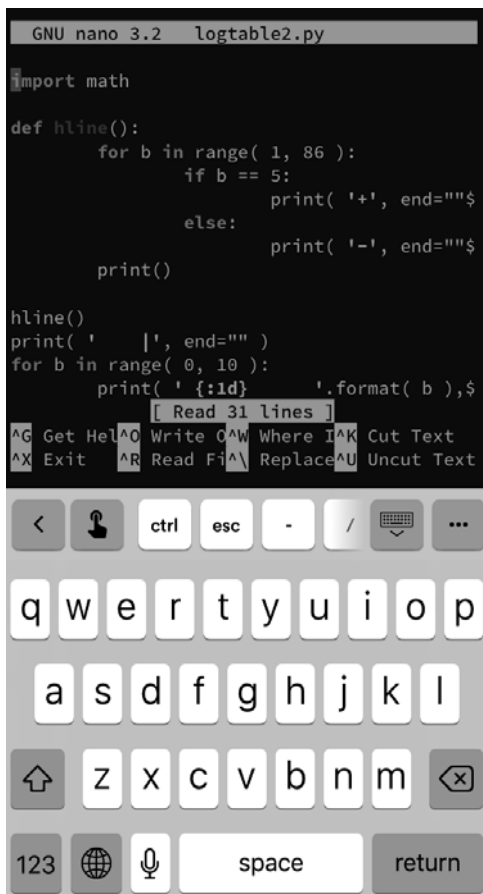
GNU nano 3.2    logtable2.py

import math

def hline():
        for b in range( 1, 86 ):
                if b == 5:
                        print( '+', end=""$
                else:
                        print( '-', end=""$
        print()

hline()
print( '    |', end="" )
for b in range( 0, 10 ):
        print( ' {:1d}      '.format( b ),$
[ Read 31 lines ]
^G Get Hel ^O Write O ^W Where I ^K Cut Text
^X Exit    ^R Read Fi ^\ Replace ^U Uncut Text

ctrl esc - /

q w e r t y u i o p
a s d f g h j k l
z x c v b n m
123 space return